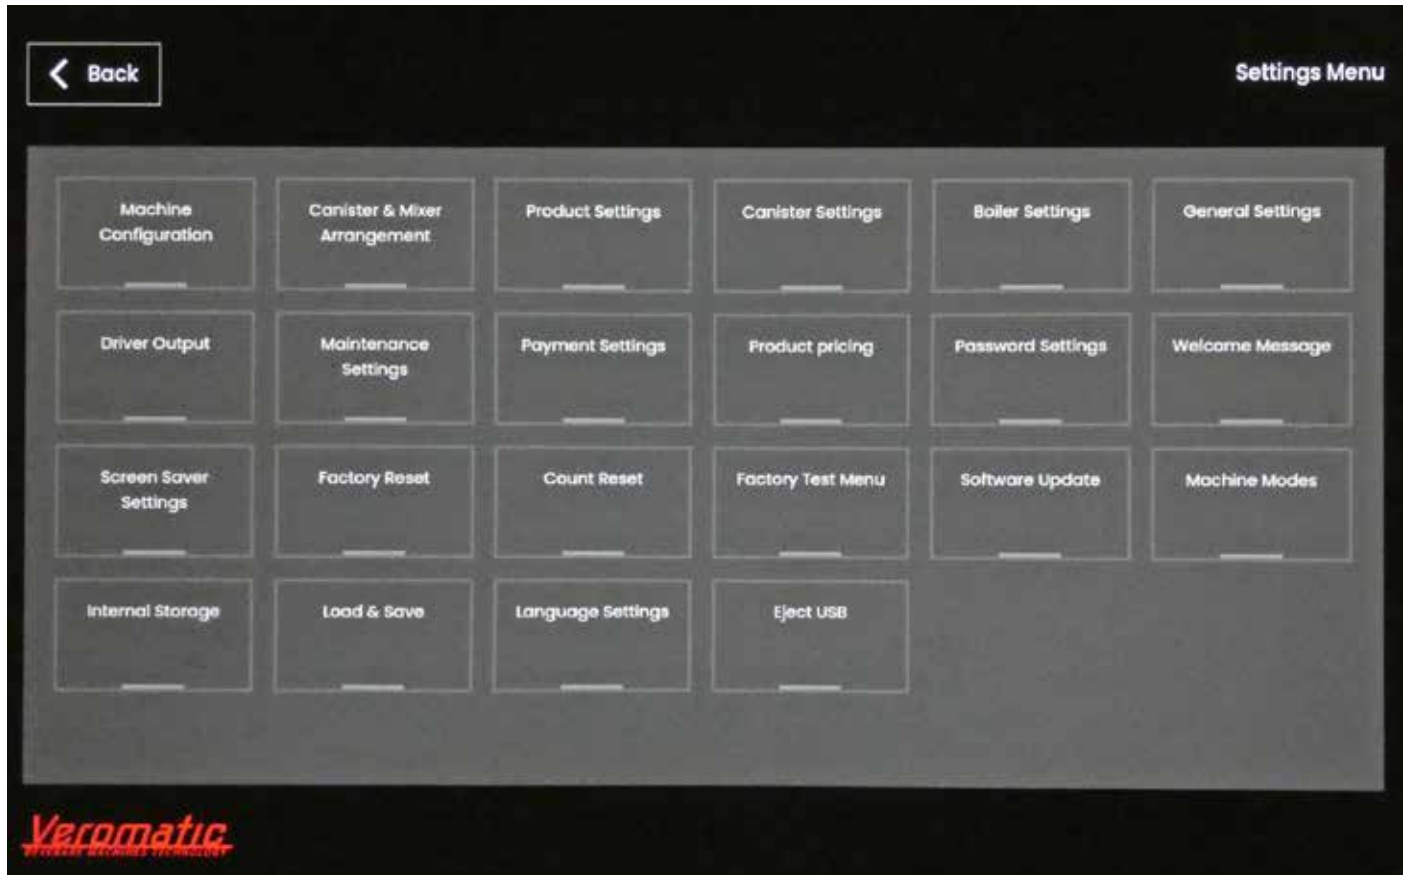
Back

Settings Menu

Machine Configuration

Canister & Mixer Arrangement

Product Settings

Canister Settings

Boiler Settings

General Settings

Driver Output

Maintenance Settings

Payment Settings

Product pricing

Password Settings

Welcome Message

Screen Saver Settings

Factory Reset

Count Reset

Factory Test Menu

Software Update

Machine Modes

Internal Storage

Load & Save

Language Settings

Eject USB

Veromatic
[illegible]